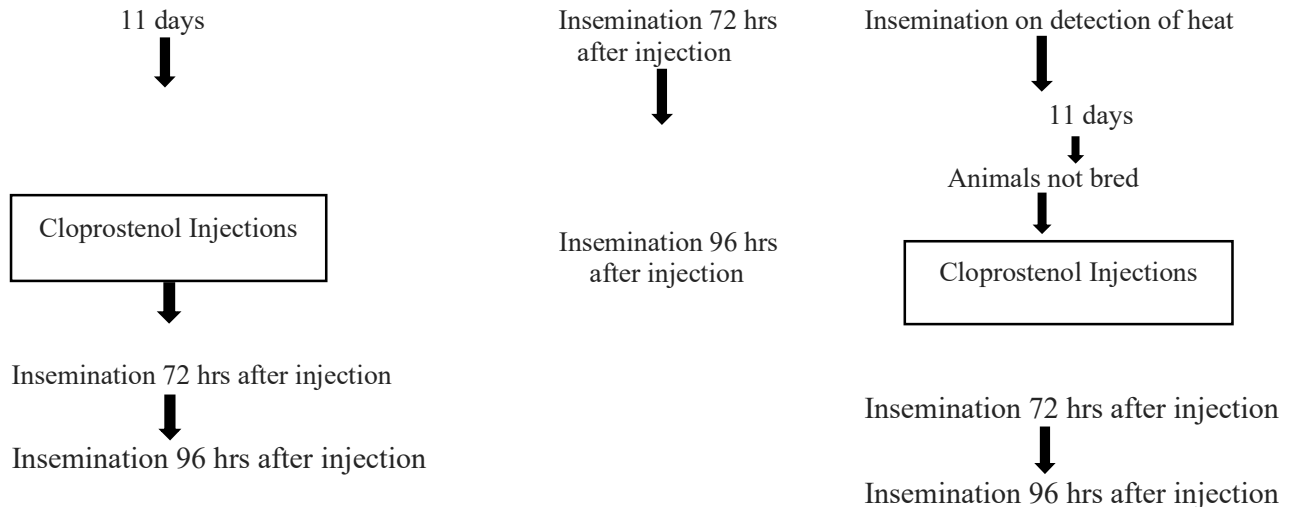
11 days

Cloprostenol Injections

Insemination 72 hrs after injection

Insemination 96 hrs after injection

Insemination 72 hrs after injection

Insemination 96 hrs after injection

Insemination on detection of heat

11 days

Animals not bred

Cloprostenol Injections

Insemination 72 hrs after injection

Insemination 96 hrs after injection